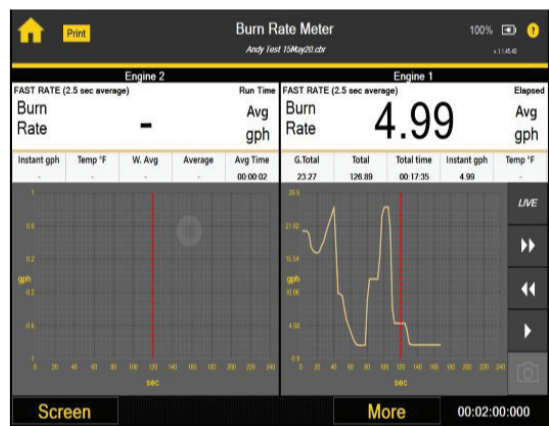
Print

Burn Rate Meter

Andy Test 15May20.cbr

100%

v.1.1.45.40

Engine 2

FAST RATE (2.5 sec average)

Run Time

Burn Rate

-

Avg gph

| Instant gph | Temp °F | W. Avg | Average | Avg Time |
|---|---|---|---|---|
| - | - | - | - | 00:00:02 |

1

0.6

0.2

gph

-0.2

-0.6

-1

0 20 40 60 80 100 120 140 160 180 200 220 240

sec

Engine 1

FAST RATE (2.5 sec average)

Elapsed

Burn Rate

4.99

Avg gph

| G.Total | Total | Total time | Instant gph | Temp °F |
|---|---|---|---|---|
| 23.27 | 126.89 | 00:17:35 | 4.99 | - |

26.5

21.02

15.54

gph

10.06

4.58

-0.9

0 20 40 60 80 100 120 140 160 180 200 220 240

sec

LIVE

Screen

More

00:02:000:000